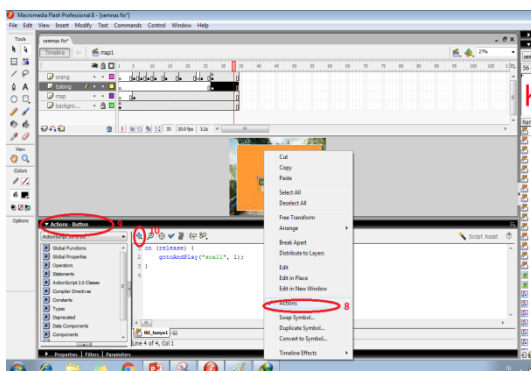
Macromedia Flash Professional 8 - [semnas fix*]

File Edit View Insert Modify Text Commands Control Window Help

Tools

semnas fix*

Timeline

map1

27%

orang
tolong
map
backgro...

1 5 10 15 20 25 30 35 40 45 50 55 60 65 70 75 80 85 90 95

10 10 fps 3.2s

View

Colors

Options

Actions - Button 9

10

ActionScript 2.0

Global Functions
Global Properties
Operators
Statements
ActionScript 2.0 Classes
Compiler Directives
Constants
Types
Deprecated
Data Components
Components

on (release) {
    gotoAndPlay("scall", 1);
}

Script Assist

tbl_tanya1

Line 4 of 4, Col 1

Properties Filters Parameters

Cut
Copy
Paste
Select All
Deselect All
Free Transform
Arrange
Break Apart
Distribute to Layers
Edit
Edit in Place
Edit in New Window
Actions 8
Swap Symbol...
Duplicate Symbol...
Convert to Symbol...
Timeline Effects